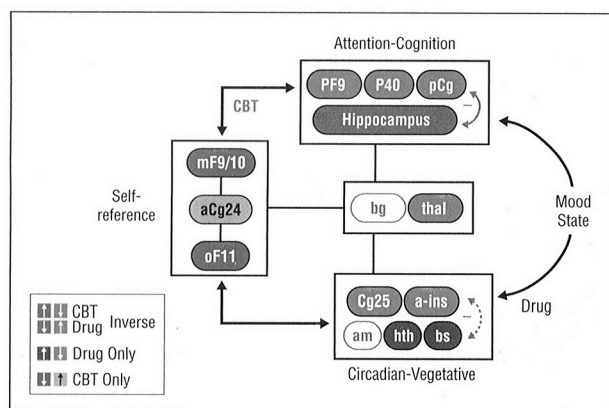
Attention-Cognition

PF9

P40

pCg

Hippocampus

CBT

mF9/10

Self-reference

aCg24

bg

thal

Mood State

oF11

Drug

Cg25

a-ins

am

hth

bs

Circadian-Vegetative

↑↓ CBT
↓↑ Drug Inverse

↑↓ Drug Only

↓↑ CBT Only